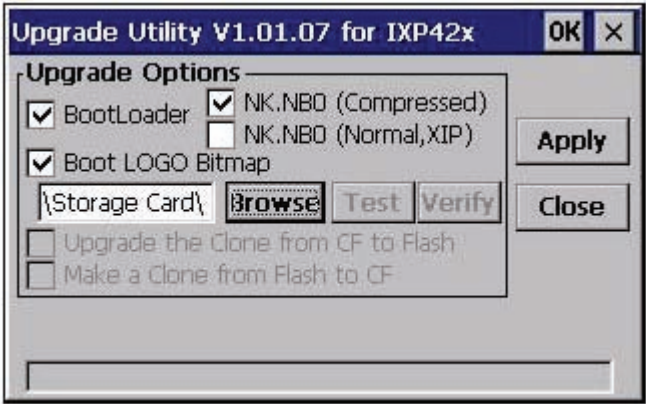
Upgrade Utility V1.01.07 for IXP42x OK ×

Upgrade Options

BootLoader

NK.NB0 (Compressed)

NK.NB0 (Normal,XIP)

Boot LOGO Bitmap

\Storage Card\

Browse

Test

Verify

Upgrade the Clone from CF to Flash

Make a Clone from Flash to CF

Apply

Close